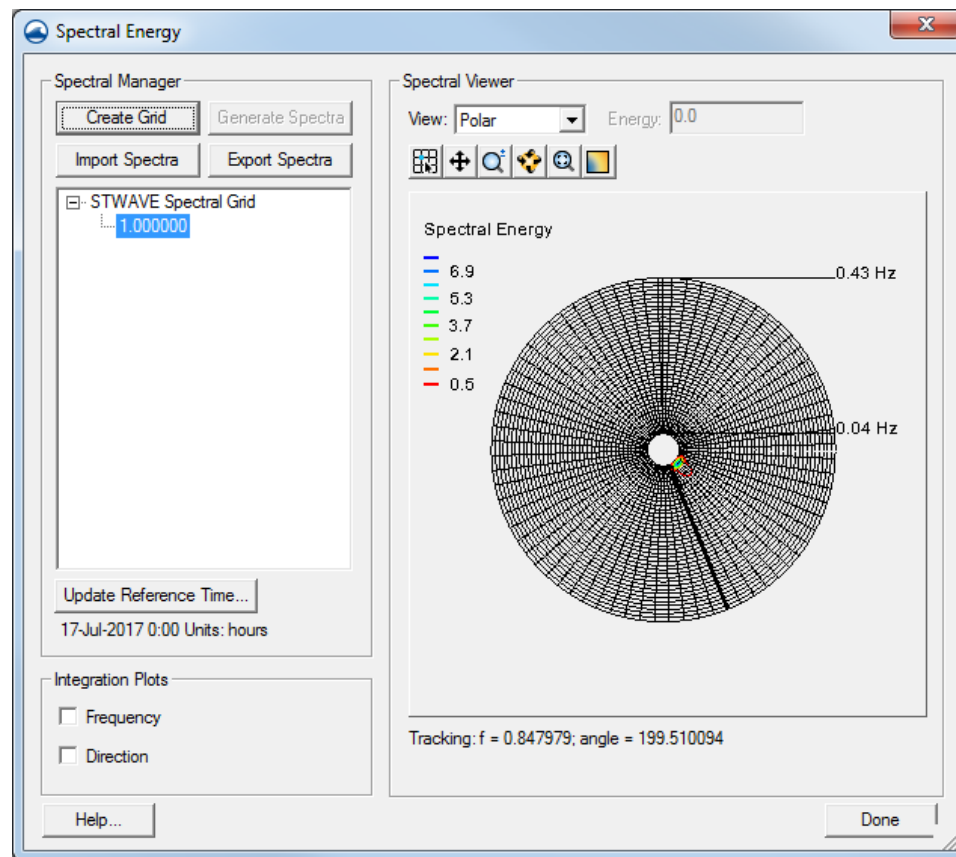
Spectral Energy

Spectral Manager

Create Grid

Generate Spectra

Import Spectra

Export Spectra

STWAVE Spectral Grid

1.000000

Update Reference Time...

17-Jul-2017 0:00 Units: hours

Integration Plots

Frequency

Direction

Spectral Viewer

View: Polar

Energy: 0.0

Spectral Energy

6.9

5.3

3.7

2.1

0.5

0.43 Hz

0.04 Hz

Tracking: f = 0.847979; angle = 199.510094

Help...

Done